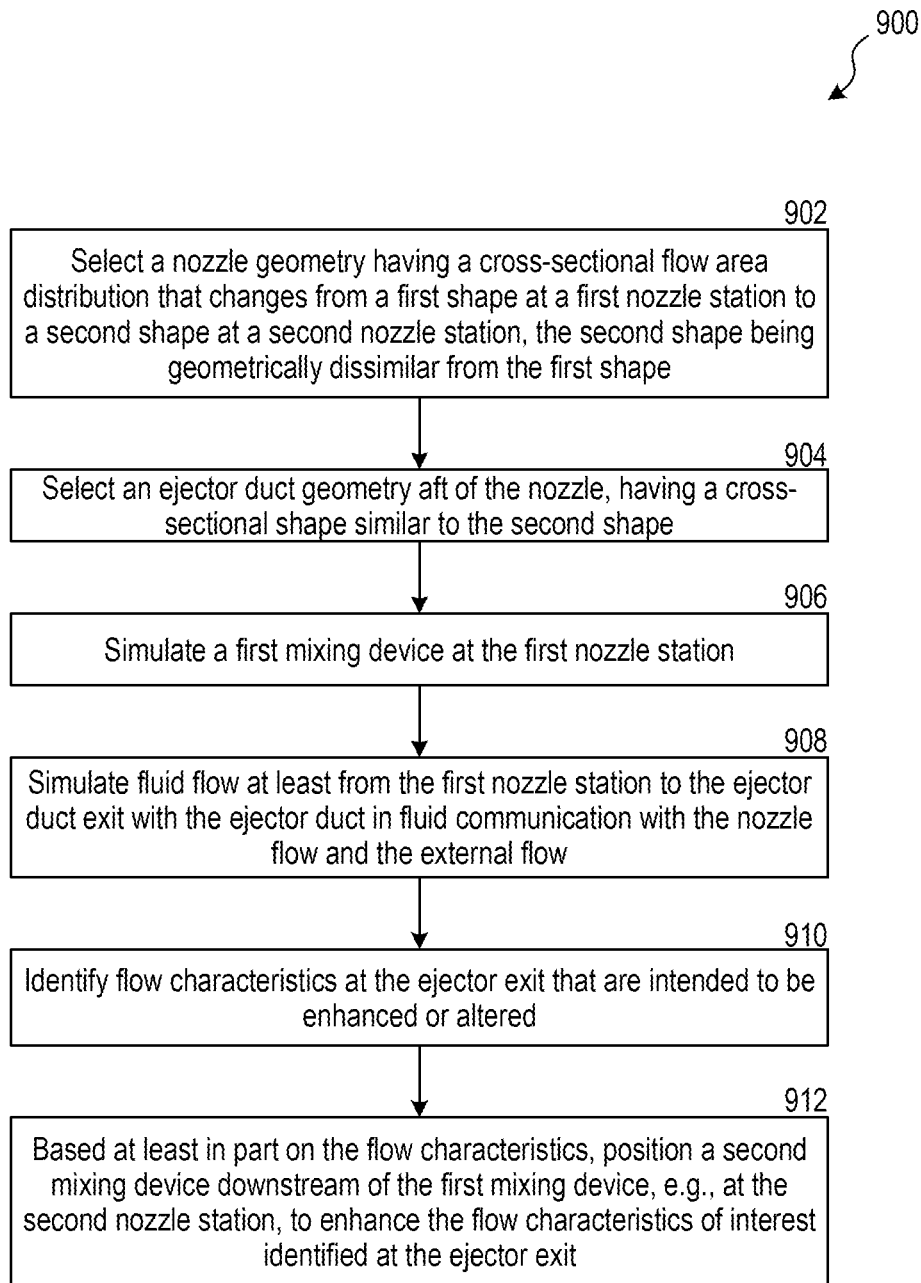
900

902

Select a nozzle geometry having a cross-sectional flow area distribution that changes from a first shape at a first nozzle station to a second shape at a second nozzle station, the second shape being geometrically dissimilar from the first shape

904

Select an ejector duct geometry aft of the nozzle, having a cross-sectional shape similar to the second shape

906

Simulate a first mixing device at the first nozzle station

908

Simulate fluid flow at least from the first nozzle station to the ejector duct exit with the ejector duct in fluid communication with the nozzle flow and the external flow

910

Identify flow characteristics at the ejector exit that are intended to be enhanced or altered

912

Based at least in part on the flow characteristics, position a second mixing device downstream of the first mixing device, e.g., at the second nozzle station, to enhance the flow characteristics of interest identified at the ejector exit